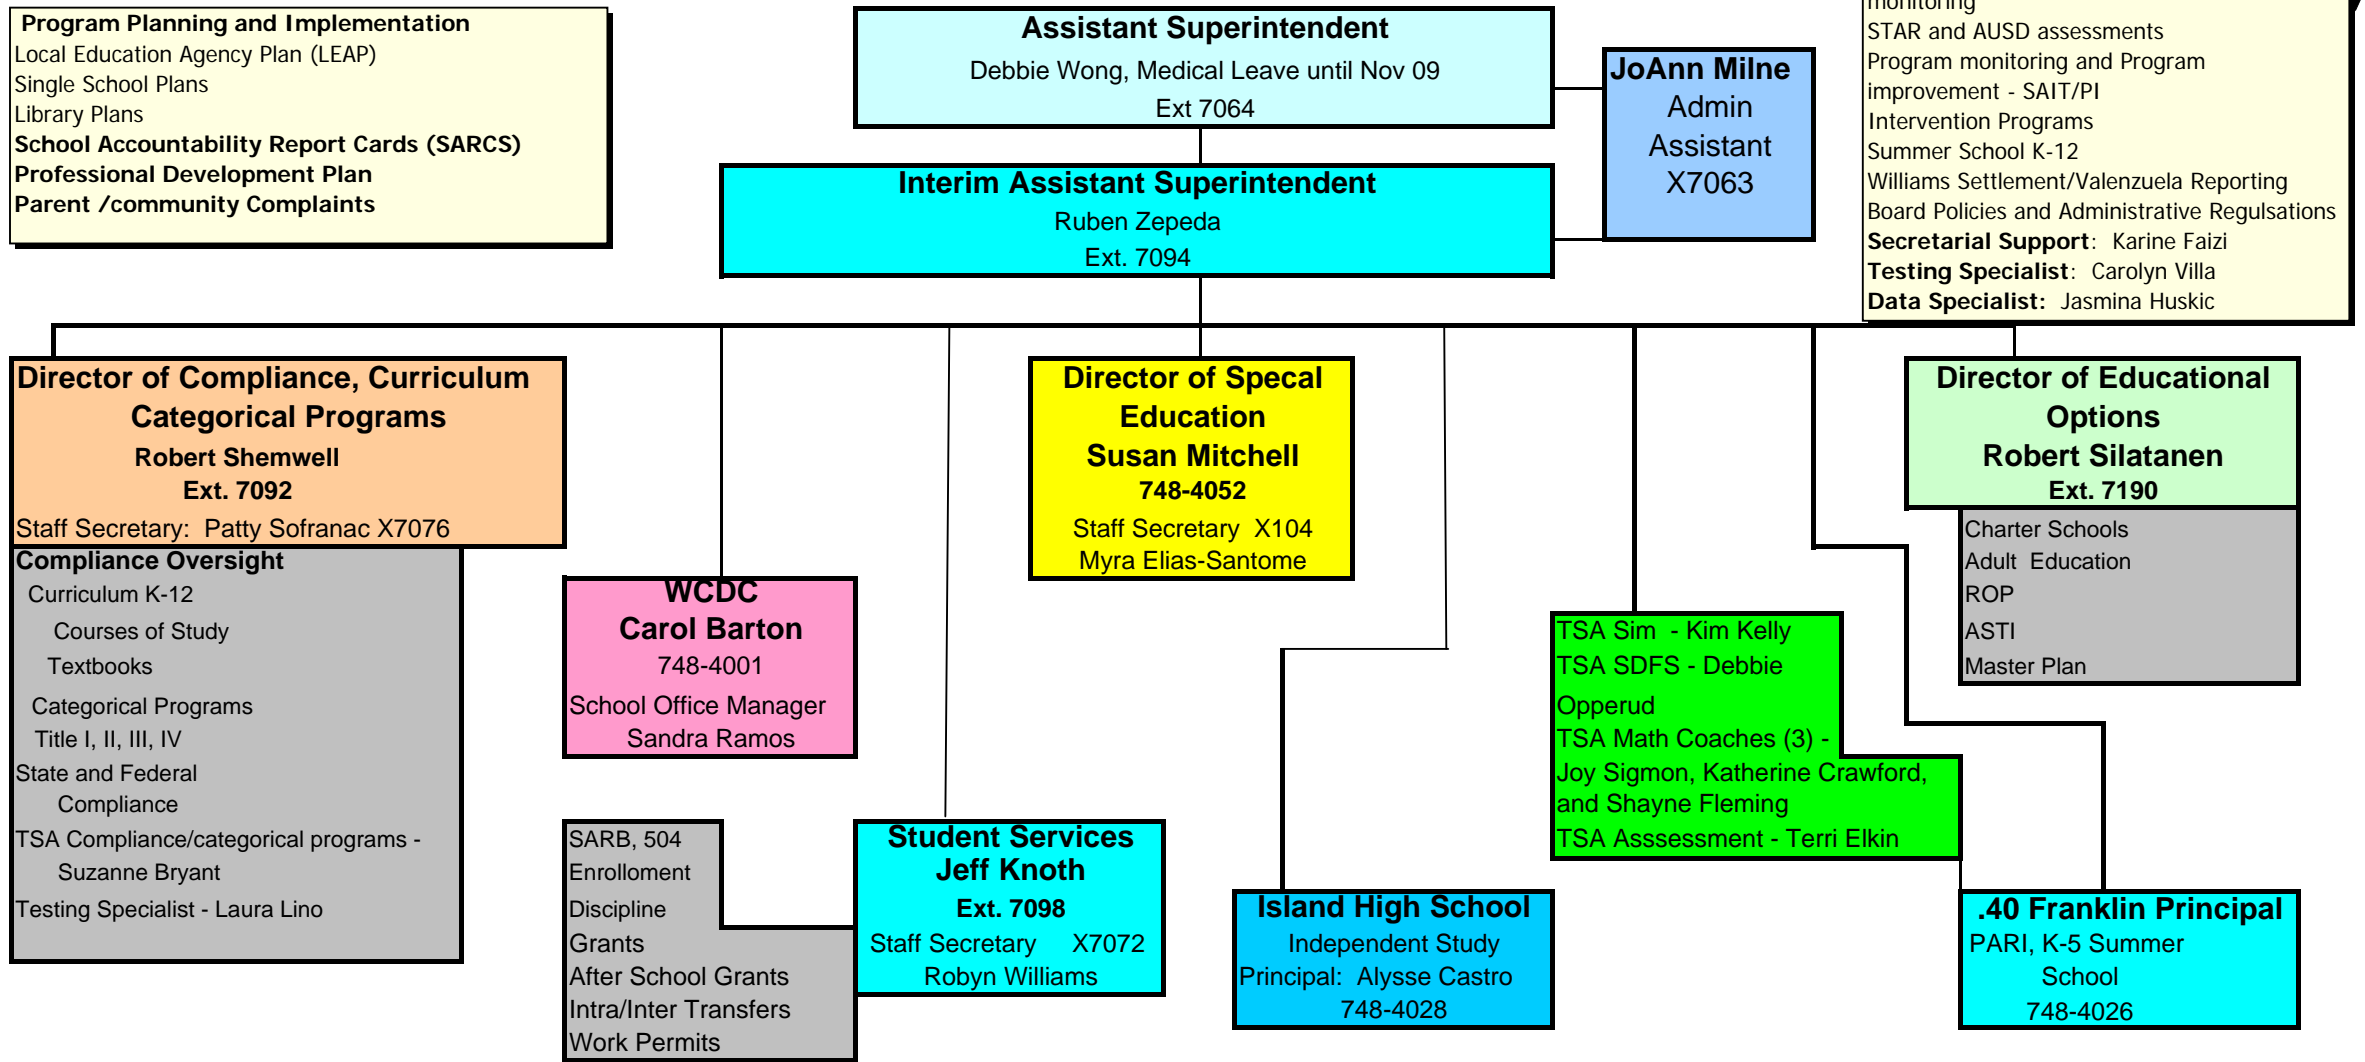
Program Planning and Implementation
Local Education Agency Plan (LEAP)
Single School Plans
Library Plans
School Accountability Report Cards (SARCS)
Professional Development Plan
Parent /community Complaints

Assistant Superintendent
Debbie Wong, Medical Leave until Nov 09
Ext 7064

JoAnn Milne
Admin
Assistant
X7063

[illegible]
STAR and AUSD assessments
Program monitoring and Program improvement - SAIT/PI
Intervention Programs
Summer School K-12
Williams Settlement/Valenzuela Reporting
Board Policies and Administrative Regulsations
Secretarial Support: Karine Faizi
Testing Specialist: Carolyn Villa
Data Specialist: Jasmina Huskic

Interim Assistant Superintendent
Ruben Zepeda
Ext. 7094

Director of Compliance, Curriculum Categorical Programs
Robert Shemwell
Ext. 7092
Staff Secretary: Patty Sofranac X7076

Compliance Oversight
Curriculum K-12
Courses of Study
Textbooks
Categorical Programs
Title I, II, III, IV
State and Federal Compliance
TSA Compliance/categorical programs - Suzanne Bryant
Testing Specialist - Laura Lino

WCDC
Carol Barton
748-4001
School Office Manager
Sandra Ramos

Director of Specal Education
Susan Mitchell
748-4052
Staff Secretary X104
Myra Elias-Santome

Director of Educational Options
Robert Silatanen
Ext. 7190

Charter Schools
Adult Education
ROP
ASTI
Master Plan

TSA Sim - Kim Kelly
TSA SDFS - Debbie Opperud
TSA Math Coaches (3) - Joy Sigmon, Katherine Crawford, and Shayne Fleming
TSA Asssessment - Terri Elkin

SARB, 504
Enrollment
Discipline
Grants
After School Grants
Intra/Inter Transfers
Work Permits

Student Services
Jeff Knoth
Ext. 7098
Staff Secretary X7072
Robyn Williams

Island High School
Independent Study
Principal: Alysse Castro
748-4028

.40 Franklin Principal
PARI, K-5 Summer School
748-4026